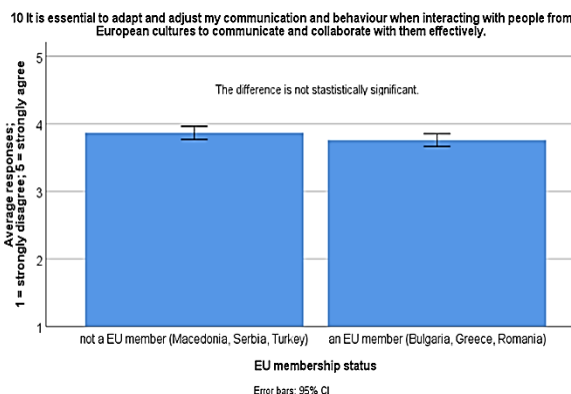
10 It is essential to adapt and adjust my communication and behaviour when interacting with people from European cultures to communicate and collaborate with them effectively.

The difference is not stastistically significant.

Average responses; 1 = strongly disagree; 5 = strongly agree

5
4
3
2
1

not a EU member (Macedonia, Serbia, Turkey)
an EU member (Bulgaria, Greece, Romania)

EU membership status

Error bars: 95% CI